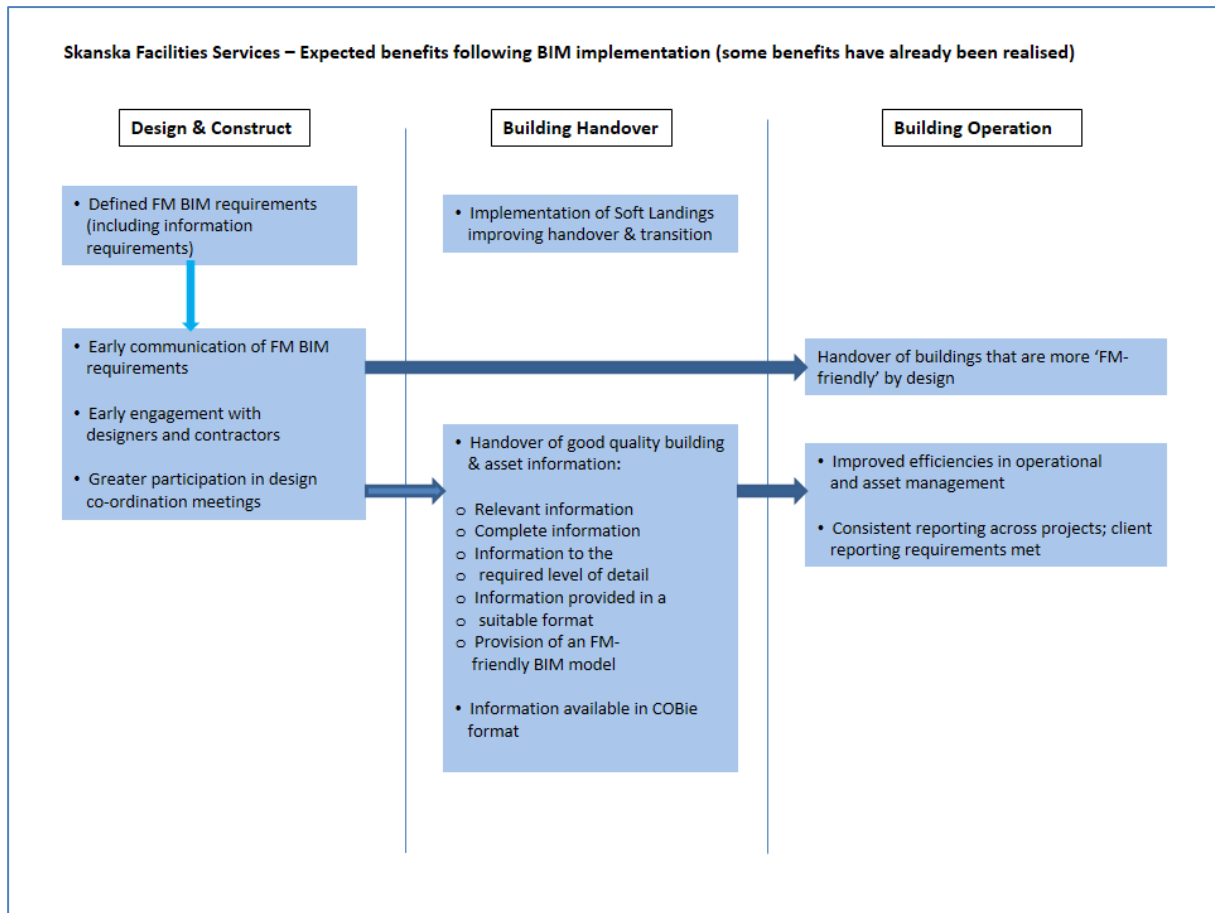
Skanska Facilities Services – Expected benefits following BIM implementation (some benefits have already been realised)

Design & Construct

Building Handover

Building Operation

• Defined FM BIM requirements (including information requirements)

• Implementation of Soft Landings improving handover & transition

• Early communication of FM BIM requirements

• Early engagement with designers and contractors

• Greater participation in design co-ordination meetings

Handover of buildings that are more 'FM-friendly' by design

• Handover of good quality building & asset information:

o Relevant information
o Complete information
o Information to the
o required level of detail
o Information provided in a
o suitable format
o Provision of an FM-friendly BIM model

• Information available in COBie format

• Improved efficiencies in operational and asset management

• Consistent reporting across projects; client reporting requirements met